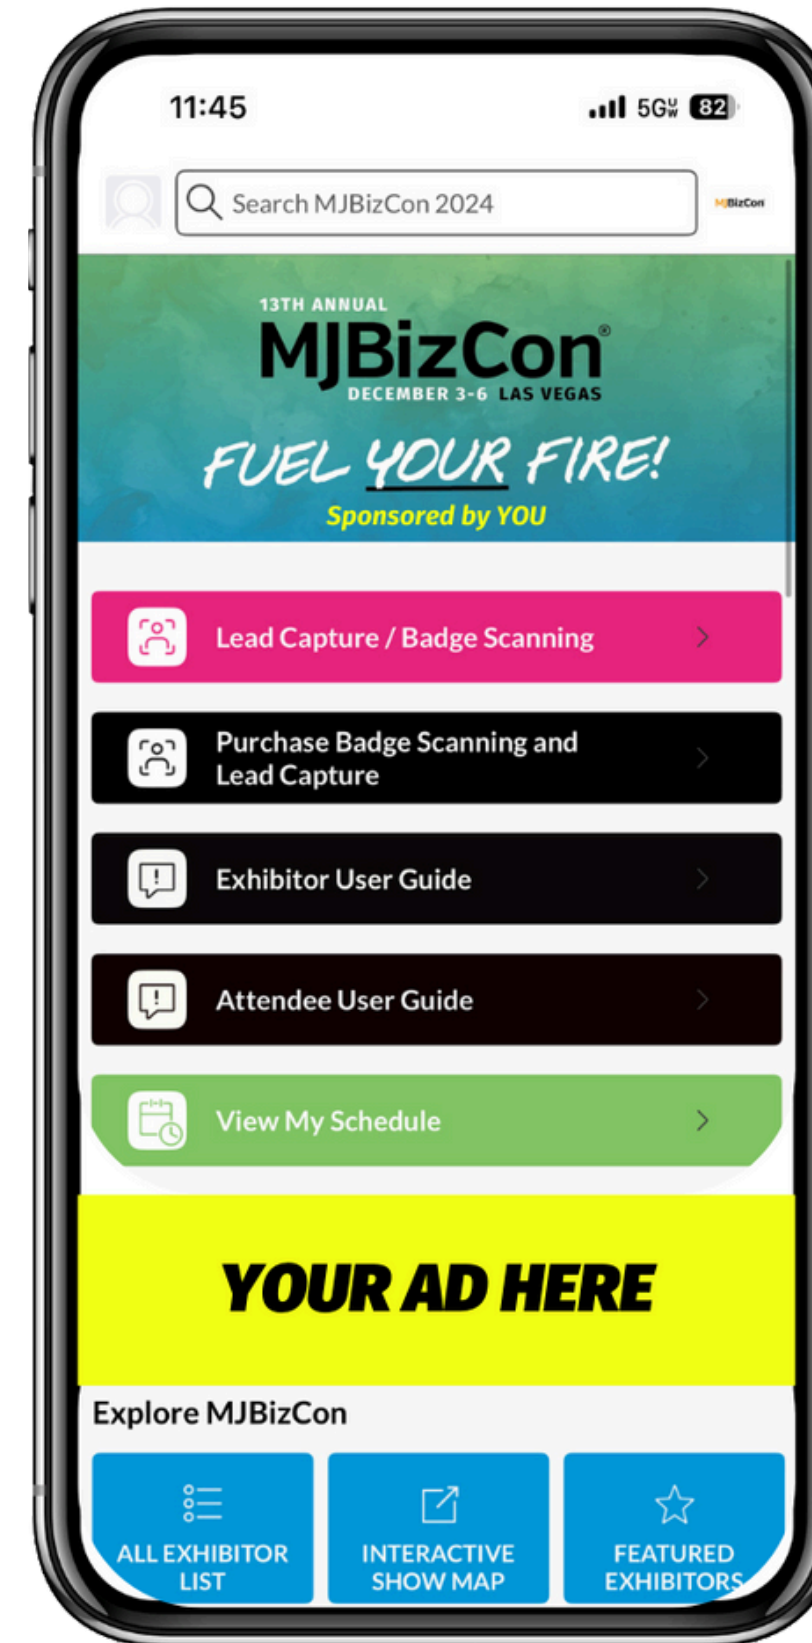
11:45

5G 82

Search MJBizCon 2024

MJBizCon

13TH ANNUAL
MJBizCon®
DECEMBER 3-6 LAS VEGAS

FUEL YOUR FIRE!
Sponsored by YOU

Lead Capture / Badge Scanning

Purchase Badge Scanning and Lead Capture

Exhibitor User Guide

Attendee User Guide

View My Schedule

YOUR AD HERE

Explore MJBizCon

ALL EXHIBITOR LIST

INTERACTIVE SHOW MAP

FEATURED EXHIBITORS